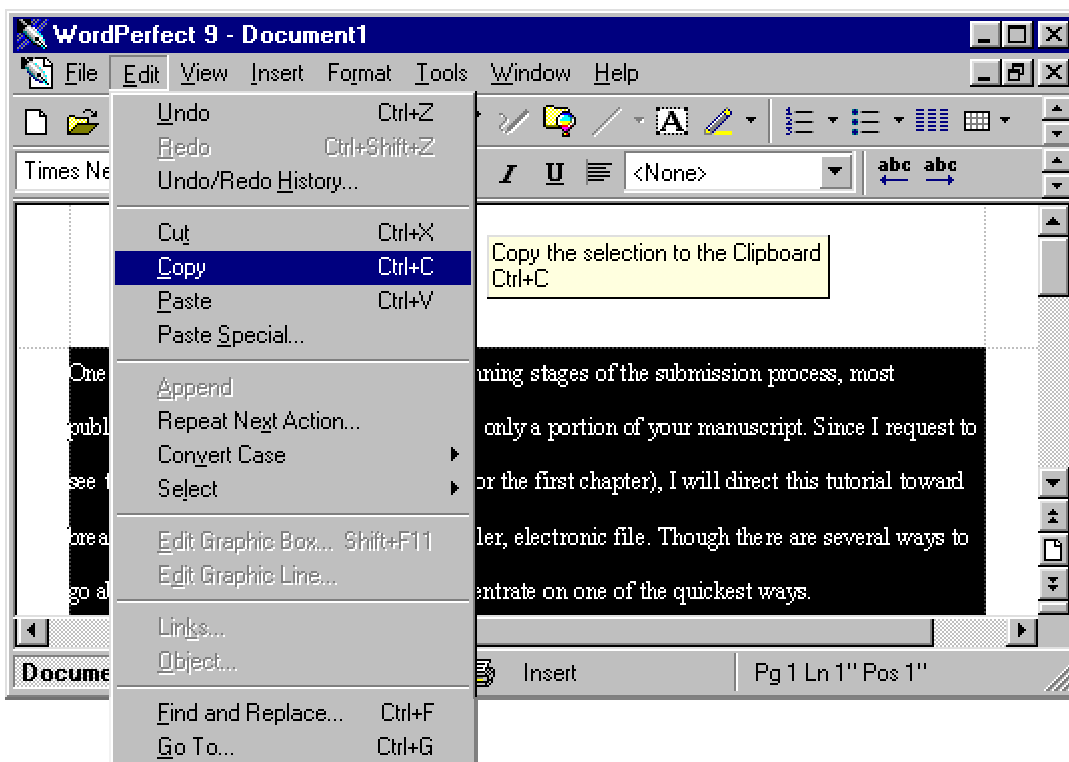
WordPerfect 9 - Document1

File Edit View Insert Format Tools Window Help

Times Ne

<None>

abc abc

Undo Ctrl+Z
Redo Ctrl+Shift+Z
Undo/Redo History...

Cut Ctrl+X
Copy Ctrl+C
Paste Ctrl+V
Paste Special...

Append
Repeat Next Action...
Convert Case
Select

Edit Graphic Box... Shift+F11
Edit Graphic Line...

Links...
Object...

Find and Replace... Ctrl+F
Go To... Ctrl+G

Copy the selection to the Clipboard
Ctrl+C

One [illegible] nning stages of the submission process, most publ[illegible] only a portion of your manuscript. Since I request to see t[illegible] or the first chapter), I will direct this tutorial toward brea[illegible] ller, electronic file. Though there are several ways to go a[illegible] entrate on one of the quickest ways.

Docume

Insert

Pg 1 Ln 1" Pos 1"